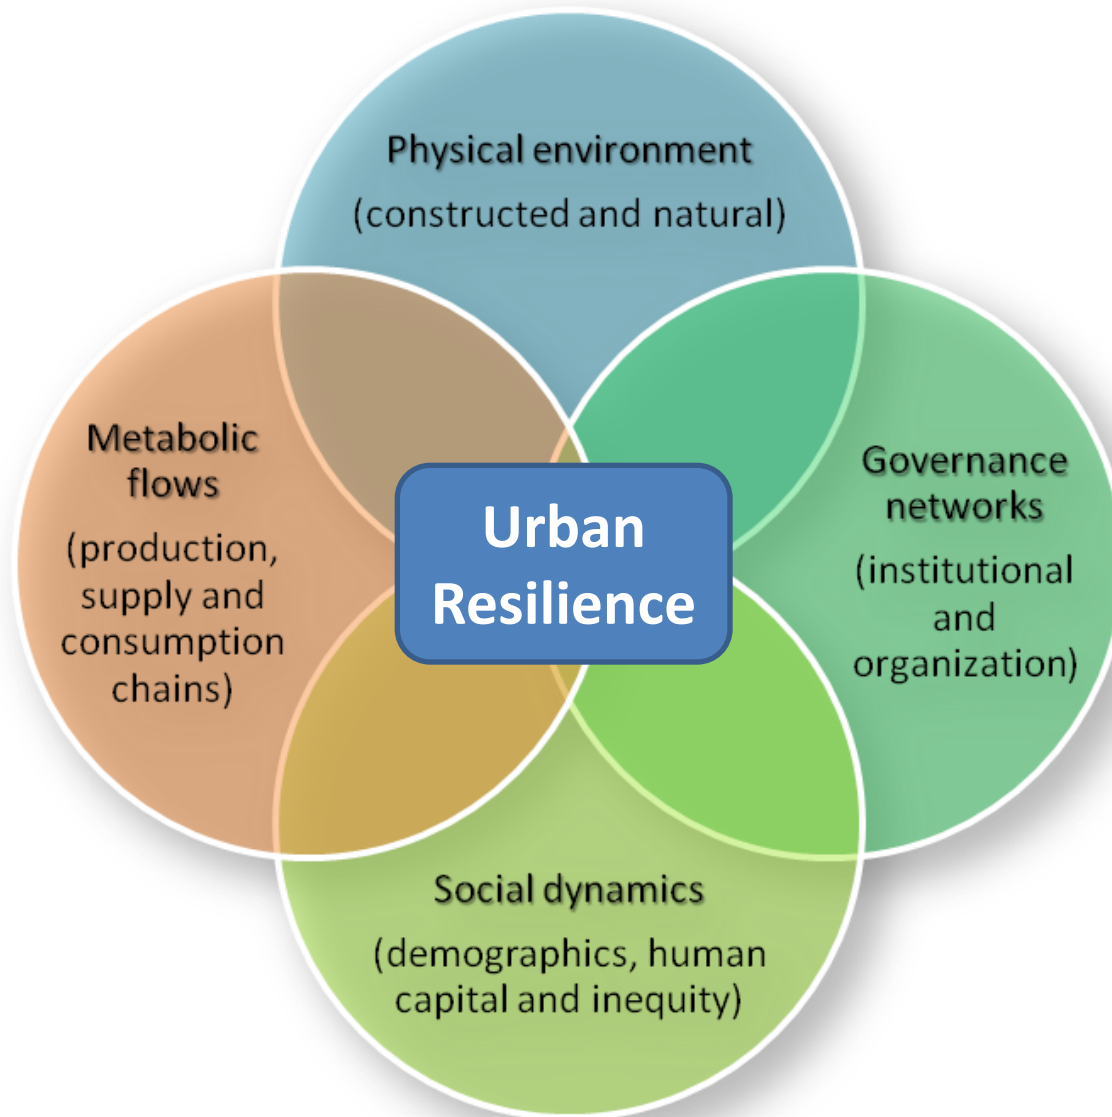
Physical environment
(constructed and natural)

Metabolic flows
(production, supply and consumption chains)

Urban Resilience

Governance networks
(institutional and organization)

Social dynamics
(demographics, human capital and inequity)